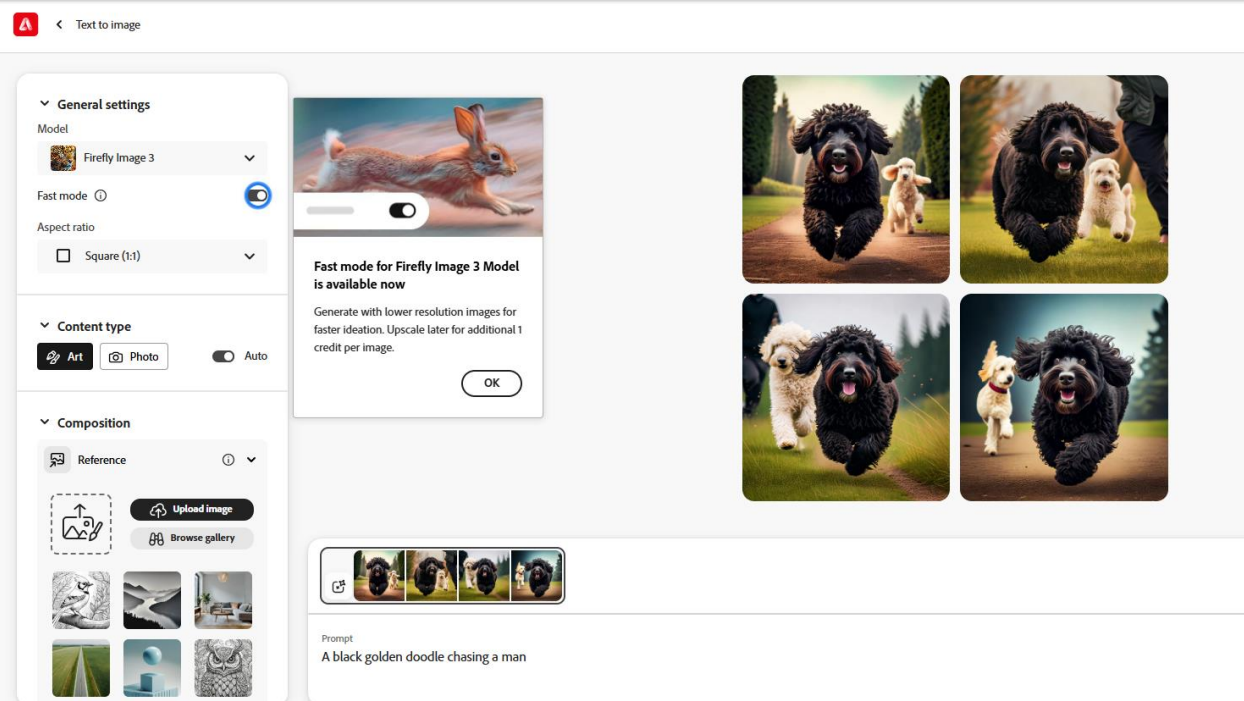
Text to image

General settings

Model

Firefly Image 3

Fast mode

Aspect ratio

Square (1:1)

Content type

Art

Photo

Auto

Composition

Reference

Upload image

Browse gallery

Fast mode for Firefly Image 3 Model is available now

Generate with lower resolution images for faster ideation. Upscale later for additional 1 credit per image.

OK

Prompt

A black golden doodle chasing a man